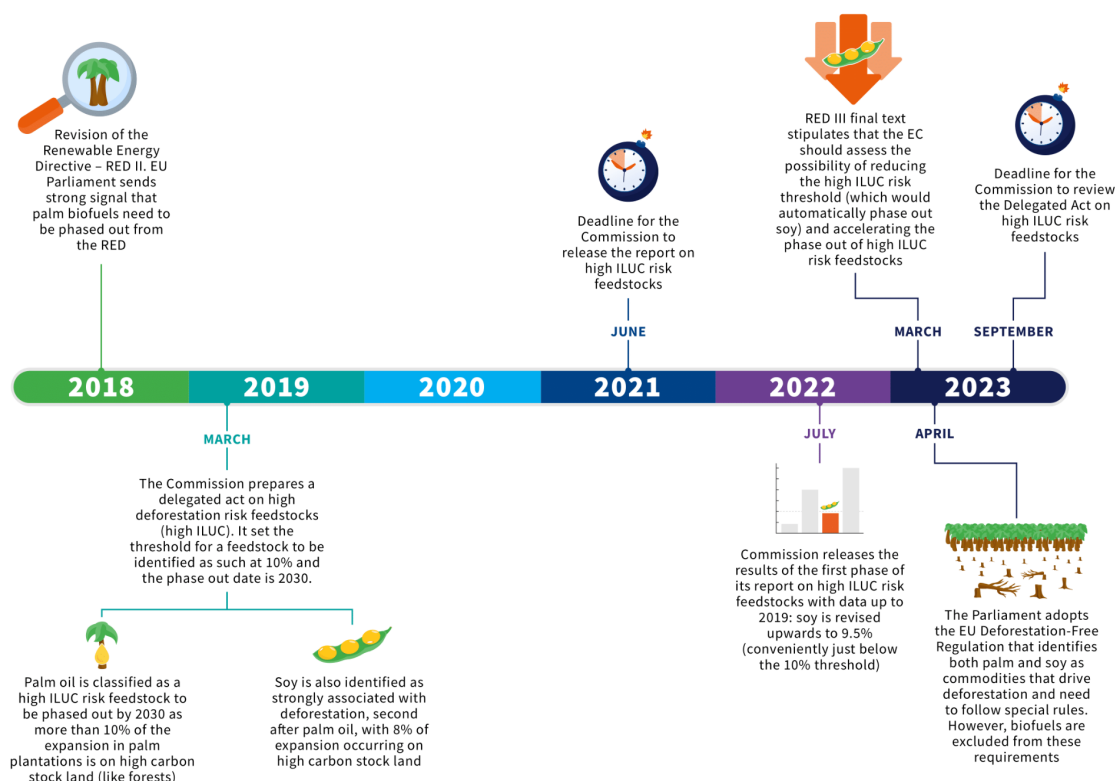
Revision of the Renewable Energy Directive – RED II. EU Parliament sends strong signal that palm biofuels need to be phased out from the RED

Deadline for the Commission to release the report on high ILUC risk feedstocks

JUNE

RED III final text stipulates that the EC should assess the possibility of reducing the high ILUC risk threshold (which would automatically phase out soy) and accelerating the phase out of high ILUC risk feedstocks

MARCH

Deadline for the Commission to review the Delegated Act on high ILUC risk feedstocks

SEPTEMBER

2018

2019

2020

2021

2022

2023

MARCH

The Commission prepares a delegated act on high deforestation risk feedstocks (high ILUC). It set the threshold for a feedstock to be identified as such at 10% and the phase out date is 2030.

Palm oil is classified as a high ILUC risk feedstock to be phased out by 2030 as more than 10% of the expansion in palm plantations is on high carbon stock land (like forests)

Soy is also identified as strongly associated with deforestation, second after palm oil, with 8% of expansion occurring on high carbon stock land

JULY

Commission releases the results of the first phase of its report on high ILUC risk feedstocks with data up to 2019: soy is revised upwards to 9.5% (conveniently just below the 10% threshold)

APRIL

The Parliament adopts the EU Deforestation-Free Regulation that identifies both palm and soy as commodities that drive deforestation and need to follow special rules. However, biofuels are excluded from these requirements